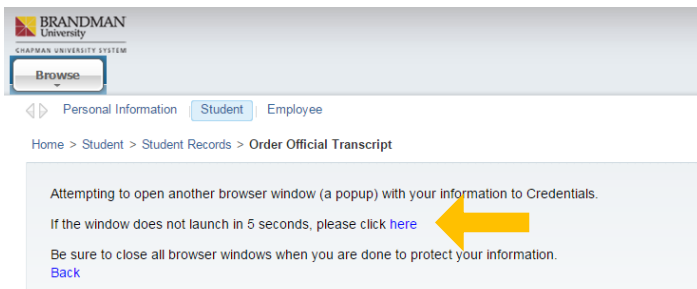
BRANDMAN University
CHAPMAN UNIVERSITY SYSTEM

Browse

Personal Information | Student | Employee

Home > Student > Student Records > Order Official Transcript

Attempting to open another browser window (a popup) with your information to Credentials.

If the window does not launch in 5 seconds, please click here

Be sure to close all browser windows when you are done to protect your information.
Back